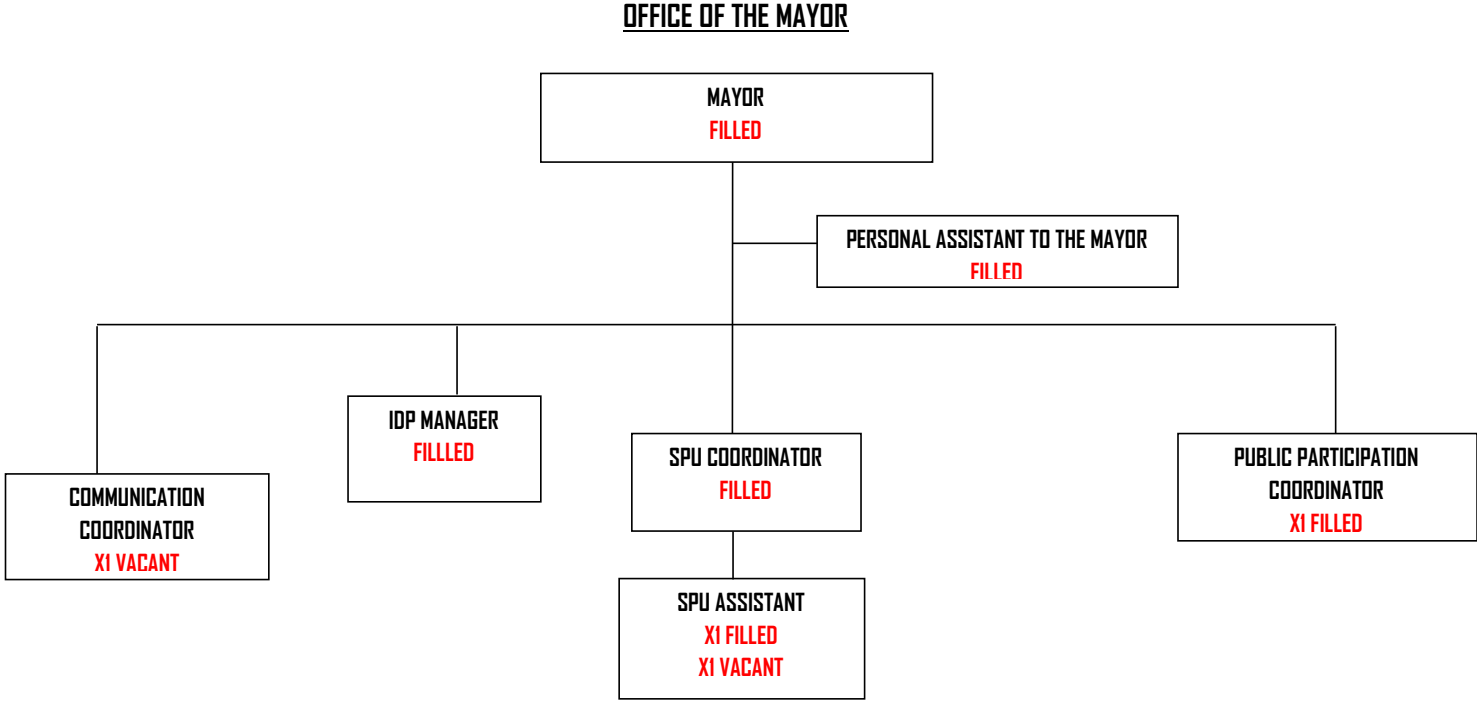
OFFICE OF THE MAYOR

MAYOR
FILLED

PERSONAL ASSISTANT TO THE MAYOR
FILLED

COMMUNICATION COORDINATOR
X1 VACANT

IDP MANAGER
FILLLED

SPU COORDINATOR
FILLED

SPU ASSISTANT
X1 FILLED
X1 VACANT

PUBLIC PARTICIPATION COORDINATOR
X1 FILLED